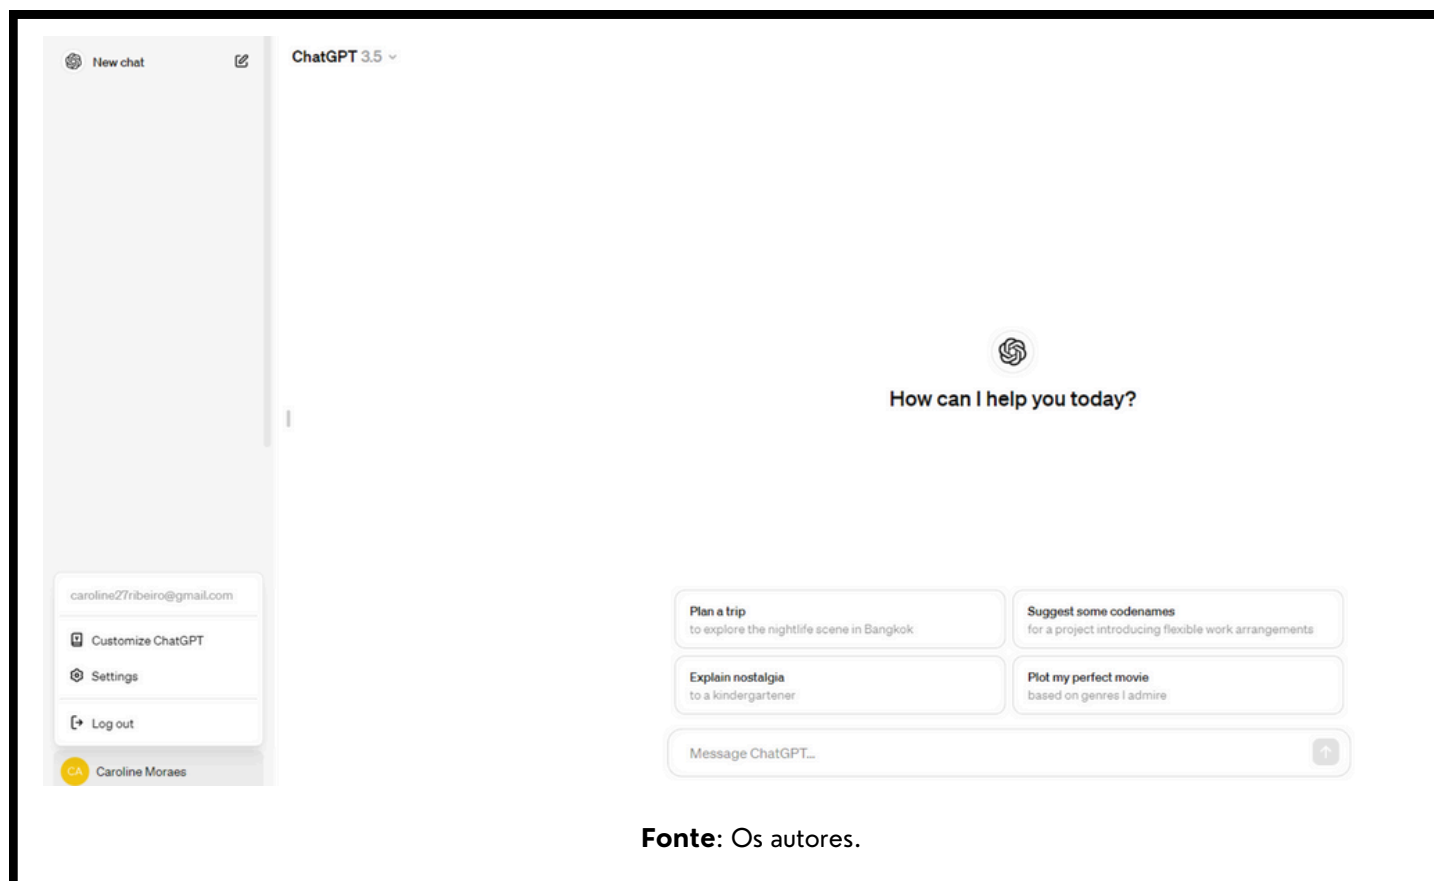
New chat

ChatGPT 3.5

How can I help you today?

caroline27ribeiro@gmail.com

Customize ChatGPT

Settings

Log out

CA Caroline Moraes

Plan a trip
to explore the nightlife scene in Bangkok

Suggest some codenames
for a project introducing flexible work arrangements

Explain nostalgia
to a kindergartener

Plot my perfect movie
based on genres I admire

Message ChatGPT...

**Fonte**: Os autores.